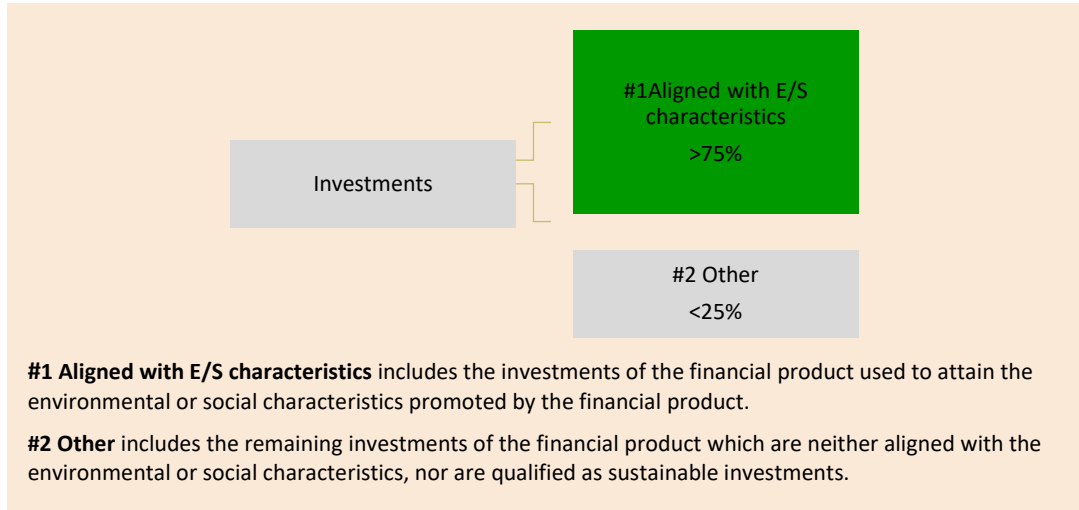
Investments

#1Aligned with E/S characteristics

>75%

#2 Other

<25%

**#1 Aligned with E/S characteristics** includes the investments of the financial product used to attain the environmental or social characteristics promoted by the financial product.

**#2 Other** includes the remaining investments of the financial product which are neither aligned with the environmental or social characteristics, nor are qualified as sustainable investments.